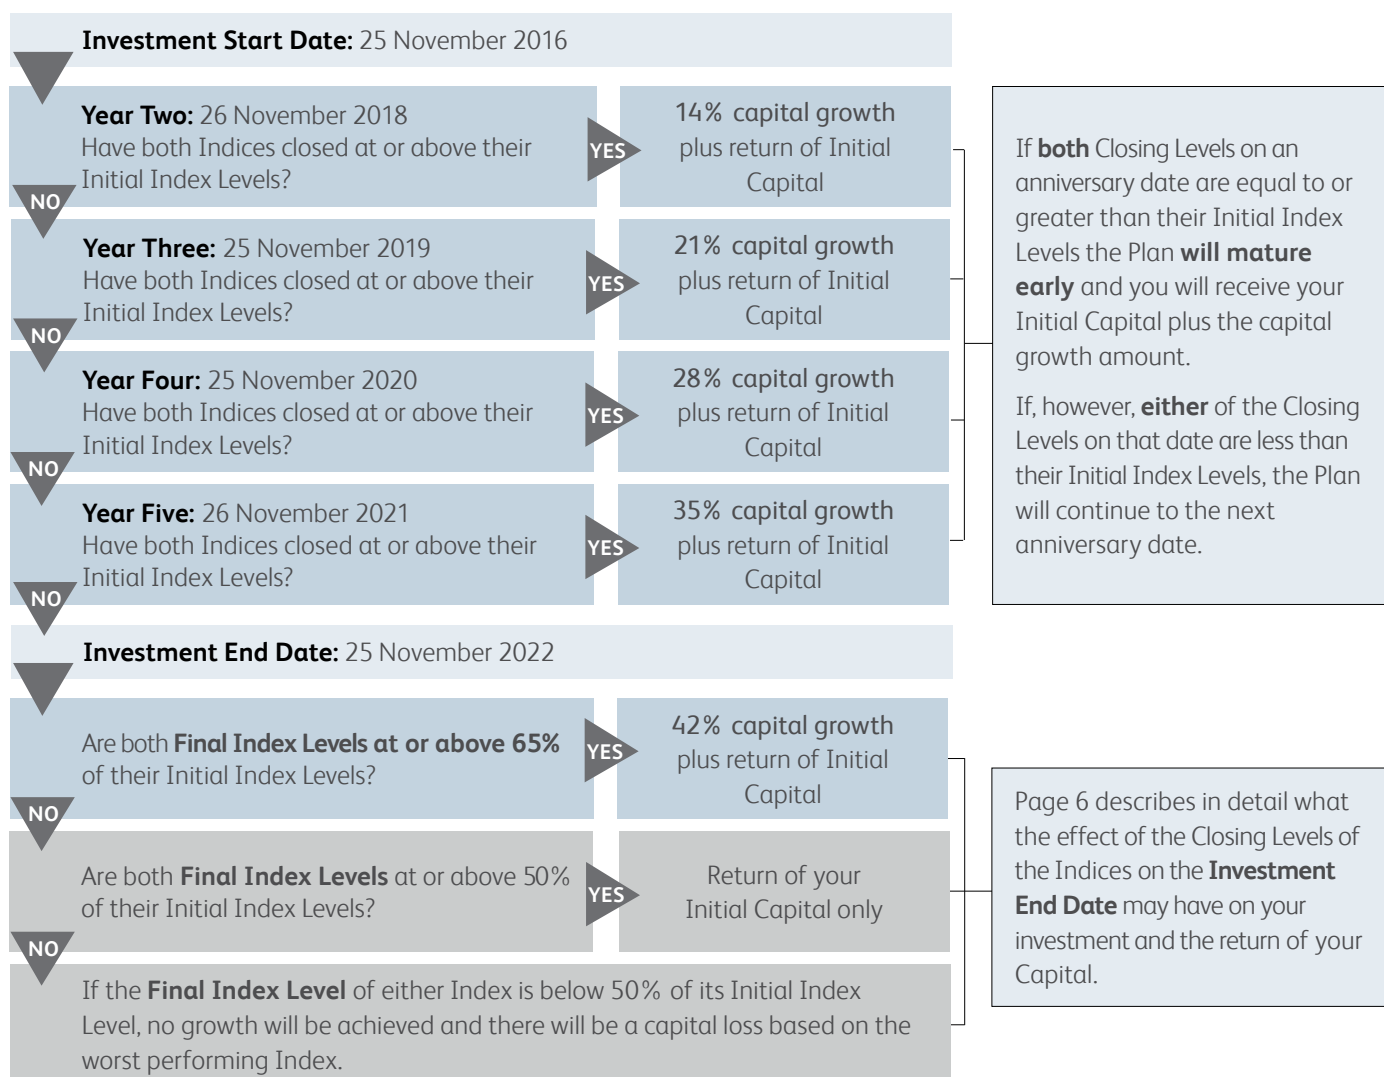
Investment Start Date: 25 November 2016

Year Two: 26 November 2018
Have both Indices closed at or above their Initial Index Levels?

YES

14% capital growth plus return of Initial Capital

NO

Year Three: 25 November 2019
Have both Indices closed at or above their Initial Index Levels?

YES

21% capital growth plus return of Initial Capital

NO

Year Four: 25 November 2020
Have both Indices closed at or above their Initial Index Levels?

YES

28% capital growth plus return of Initial Capital

NO

Year Five: 26 November 2021
Have both Indices closed at or above their Initial Index Levels?

YES

35% capital growth plus return of Initial Capital

NO

If both Closing Levels on an anniversary date are equal to or greater than their Initial Index Levels the Plan will mature early and you will receive your Initial Capital plus the capital growth amount.

If, however, either of the Closing Levels on that date are less than their Initial Index Levels, the Plan will continue to the next anniversary date.

Investment End Date: 25 November 2022

Are both Final Index Levels at or above 65% of their Initial Index Levels?

YES

42% capital growth plus return of Initial Capital

NO

Are both Final Index Levels at or above 50% of their Initial Index Levels?

YES

Return of your Initial Capital only

NO

If the Final Index Level of either Index is below 50% of its Initial Index Level, no growth will be achieved and there will be a capital loss based on the worst performing Index.

Page 6 describes in detail what the effect of the Closing Levels of the Indices on the Investment End Date may have on your investment and the return of your Capital.